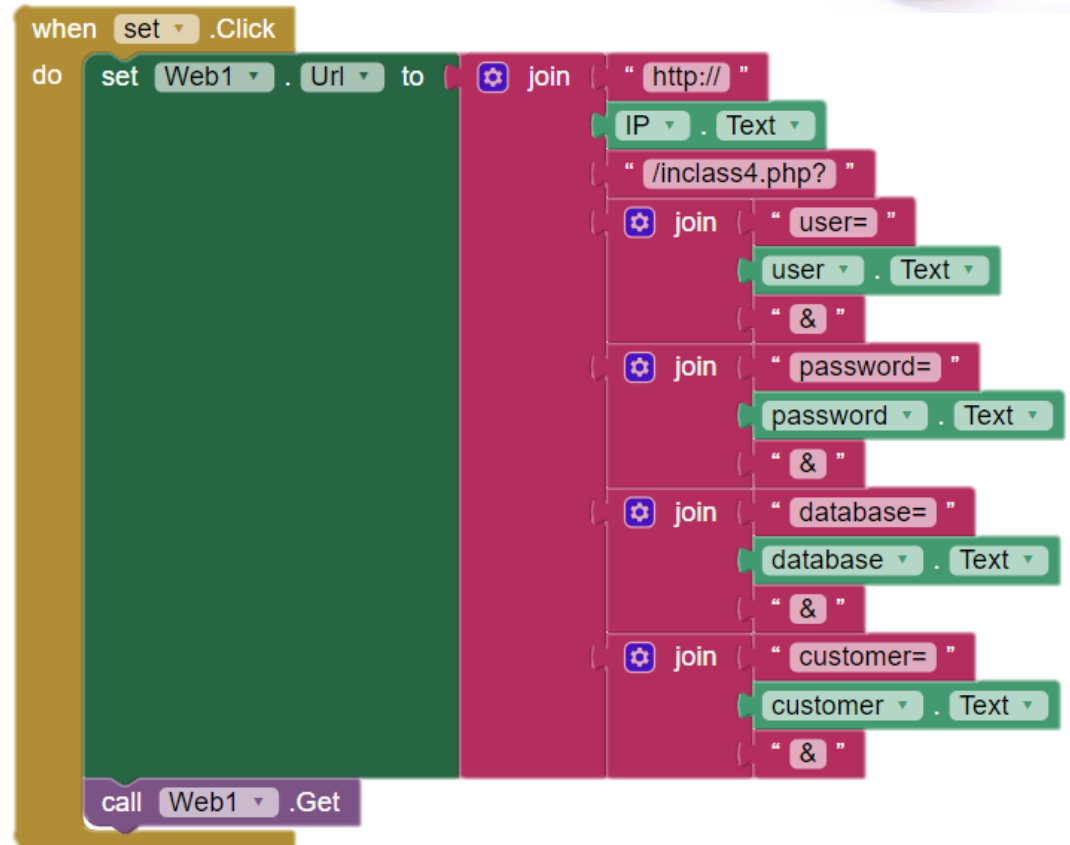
when set .Click
do set Web1 . Url to join " http:// "
IP . Text
" /inclass4.php? "
join " user= "
user . Text
" & "
join " password= "
password . Text
" & "
join " database= "
database . Text
" & "
join " customer= "
customer . Text
" & "
call Web1 .Get